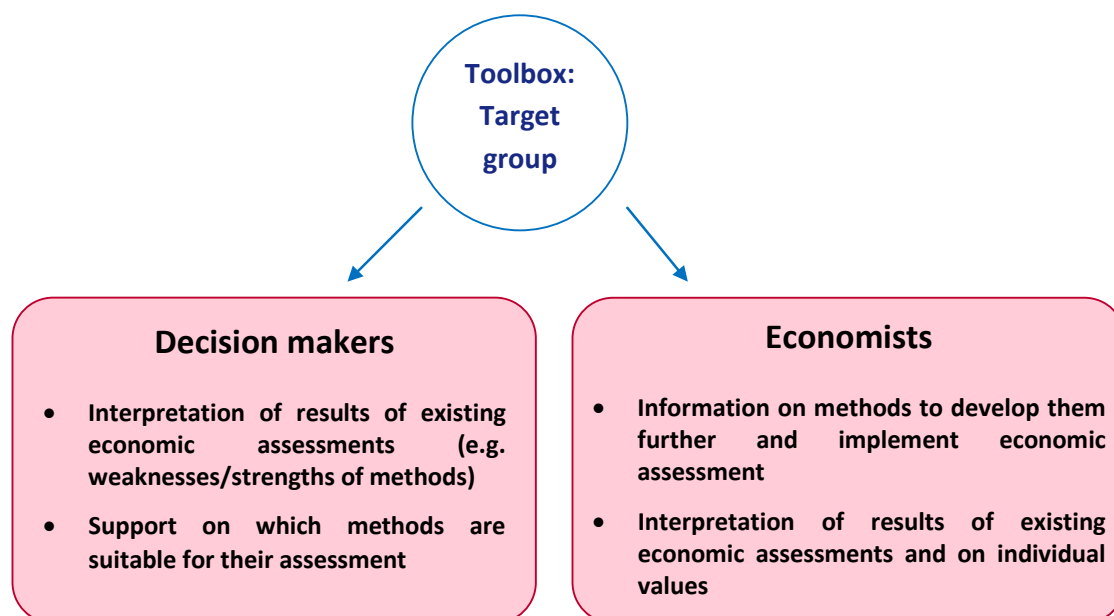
Toolbox:
Target
group

Decision makers

- Interpretation of results of existing economic assessments (e.g. weaknesses/strengths of methods)
- Support on which methods are suitable for their assessment

Economists

- Information on methods to develop them further and implement economic assessment
- Interpretation of results of existing economic assessments and on individual values